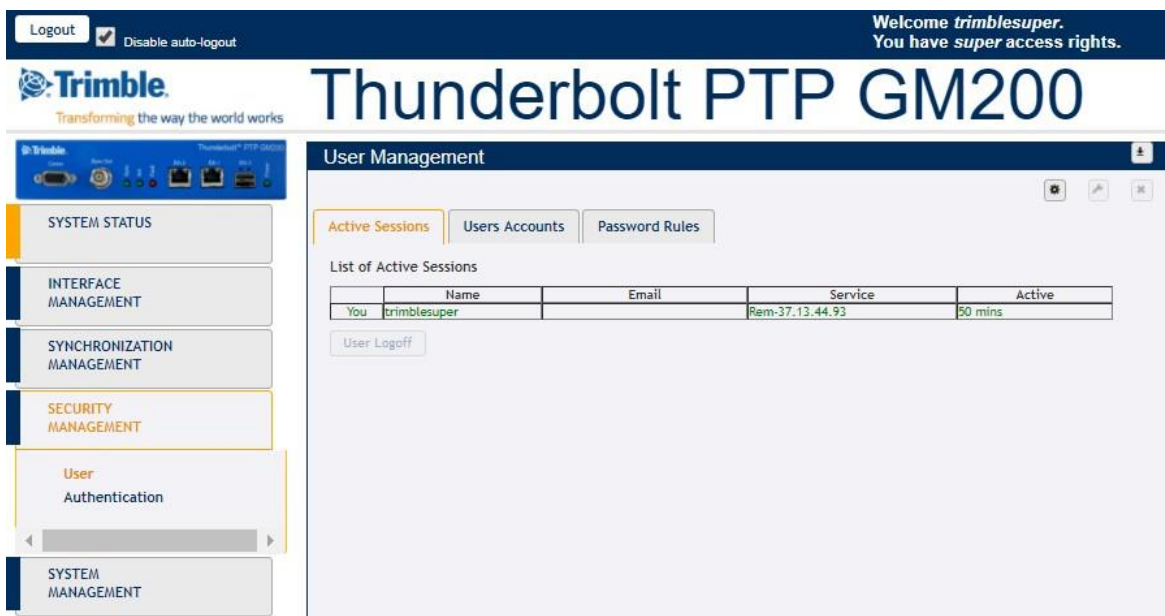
Logout

Disable auto-logout

Welcome *trimblesuper*.
You have *super* access rights.

Trimble.
Transforming the way the world works

Thunderbolt PTP GM200

Trimble Thunderbolt PTP GM200

User Management

SYSTEM STATUS

INTERFACE MANAGEMENT

SYNCHRONIZATION MANAGEMENT

SECURITY MANAGEMENT

User
Authentication

SYSTEM MANAGEMENT

Active Sessions | Users Accounts | Password Rules

List of Active Sessions

| | Name | Email | Service | Active |
|---|---|---|---|---|
| You | trimblesuper | | Rem-37.13.44.93 | 50 mins |

User Logoff